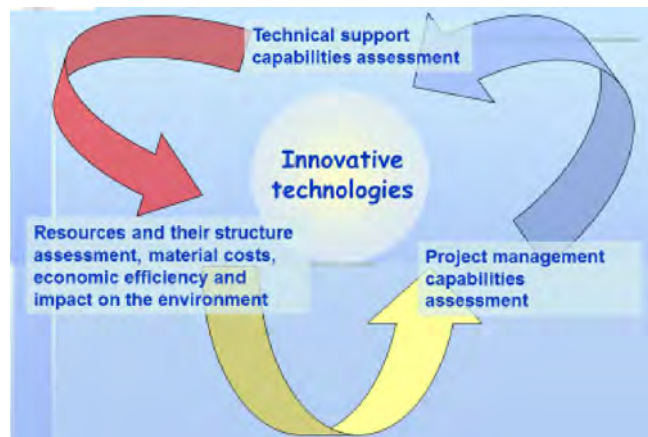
Technical support capabilities assessment

Innovative technologies

Resources and their structure assessment, material costs, economic efficiency and impact on the environment

Project management capabilities assessment